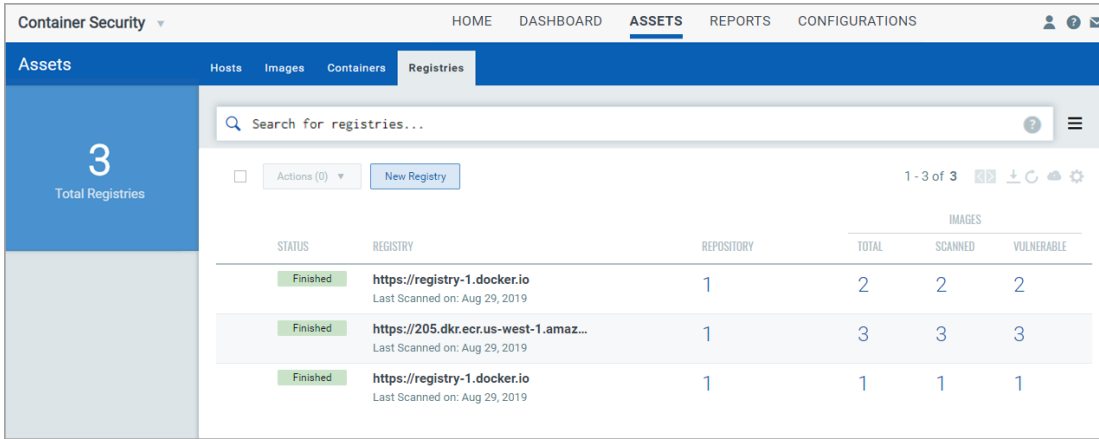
Container Security ▾

HOME DASHBOARD ASSETS REPORTS CONFIGURATIONS

Assets

Hosts Images Containers Registries

3
Total Registries

Search for registries...

Actions (0) ▾ New Registry

1 - 3 of 3

| STATUS | REGISTRY | REPOSITORY | IMAGES TOTAL | IMAGES SCANNED | IMAGES VULNERABLE |
|---|---|---|---|---|---|
| Finished | https://registry-1.docker.io Last Scanned on: Aug 29, 2019 | 1 | 2 | 2 | 2 |
| Finished | https://205.dkr.ecr.us-west-1.amaz... Last Scanned on: Aug 29, 2019 | 1 | 3 | 3 | 3 |
| Finished | https://registry-1.docker.io Last Scanned on: Aug 29, 2019 | 1 | 1 | 1 | 1 |